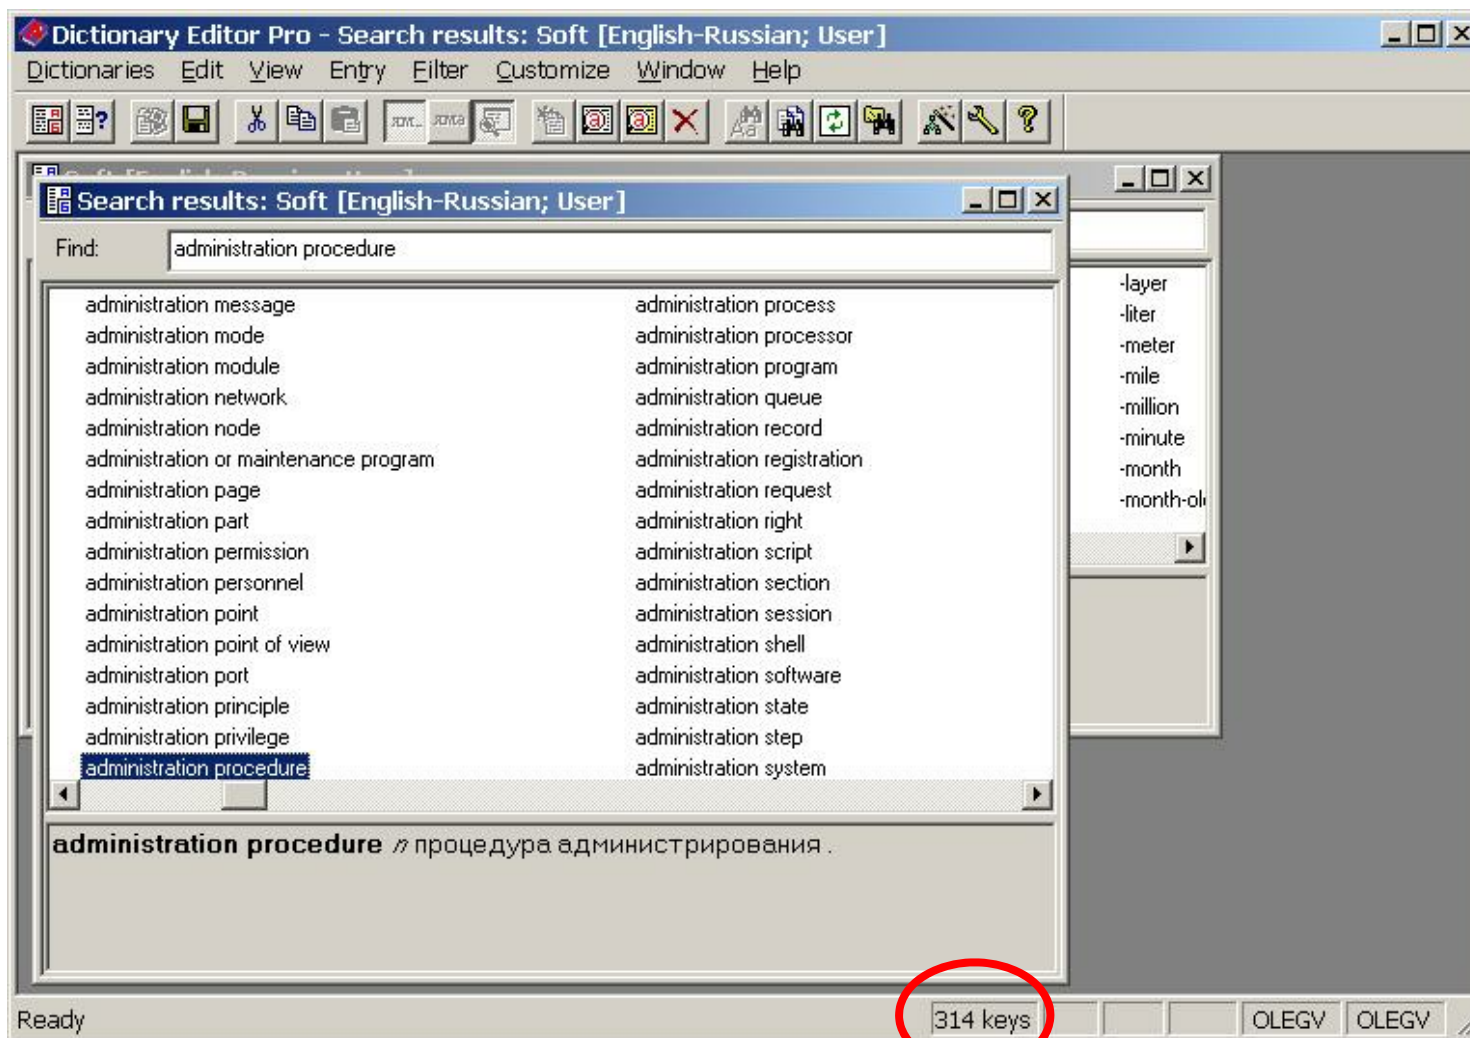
Dictionary Editor Pro - Search results: Soft [English-Russian; User]

Dictionaries Edit View Entry Filter Customize Window Help

Search results: Soft [English-Russian; User]

Find: administration procedure

administration message
administration mode
administration module
administration network
administration node
administration or maintenance program
administration page
administration part
administration permission
administration personnel
administration point
administration point of view
administration port
administration principle
administration privilege
administration procedure

administration process
administration processor
administration program
administration queue
administration record
administration registration
administration request
administration right
administration script
administration section
administration session
administration shell
administration software
administration state
administration step
administration system

-layer
-liter
-meter
-mile
-million
-minute
-month
-month-ol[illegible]

administration procedure // процедура администрирования .

Ready | 314 keys | OLEGV | OLEGV